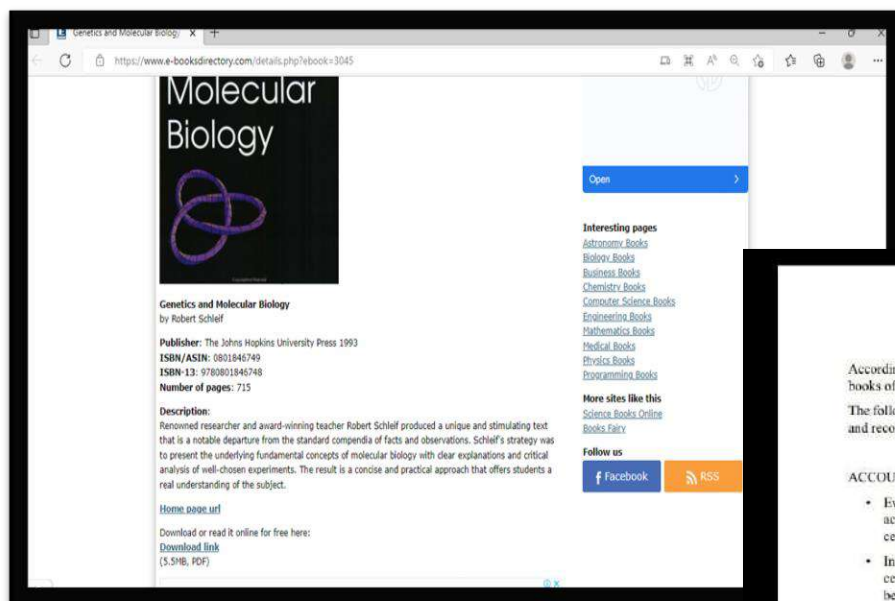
Genetics and Molecular Biology ×

https://www.e-booksdirectory.com/details.php?ebook=3045

Molecular Biology

Open

Interesting pages
Astronomy Books
Biology Books
Business Books
Chemistry Books
Computer Science Books
Engineering Books
Mathematics Books
Medical Books
Physics Books
Programming Books

More sites like this
Science Books Online
Books Fairy

Follow us
Facebook
RSS

Genetics and Molecular Biology
by Robert Schleif

Publisher: The Johns Hopkins University Press 1993
ISBN/ASIN: 0801846749
ISBN-13: 9780801846748
Number of pages: 715

Description:
Renowned researcher and award-winning teacher Robert Schleif produced a unique and stimulating text that is a notable departure from the standard compendia of facts and observations. Schleif's strategy was to present the underlying fundamental concepts of molecular biology with clear explanations and critical analysis of well-chosen experiments. The result is a concise and practical approach that offers students a real understanding of the subject.

Home page url

Download or read it online for free here:
Download link
(5.5MB, PDF)

Accordi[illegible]
books of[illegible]

The foll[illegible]
and reco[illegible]

ACCOU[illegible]

• Ev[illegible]
ac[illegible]
ce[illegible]

• In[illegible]
ce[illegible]
be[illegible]